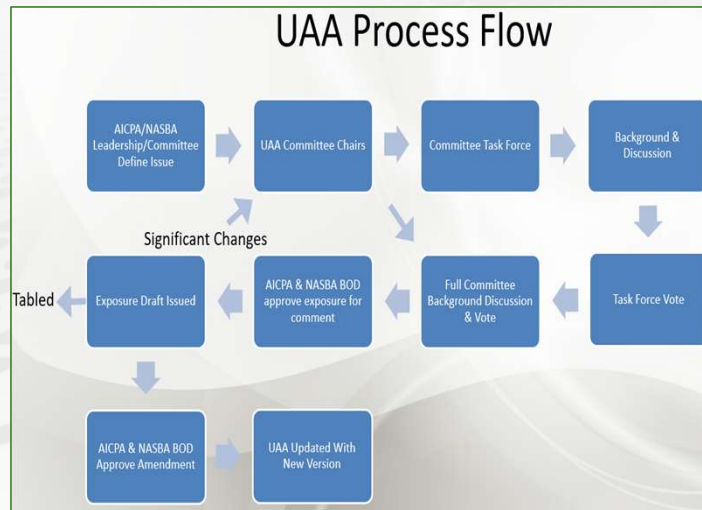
UAA Process Flow

AICPA/NASBA Leadership/Committee Define Issue

UAA Committee Chairs

Committee Task Force

Background & Discussion

Significant Changes

Task Force Vote

Full Committee Background Discussion & Vote

AICPA & NASBA BOD approve exposure for comment

Exposure Draft Issued

Tabled

AICPA & NASBA BOD Approve Amendment

UAA Updated With New Version